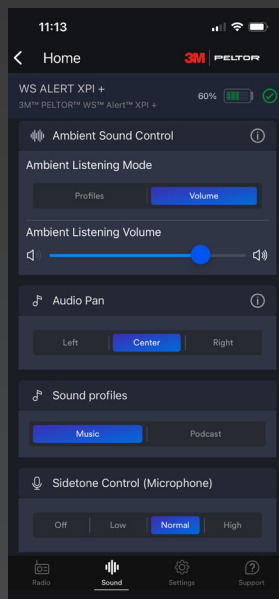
11:13

Home

3M PELTOR

WS ALERT XPI +

3M™ PELTOR™ WS™ Alert™ XPI +

60%

Ambient Sound Control

Ambient Listening Mode

Profiles

Volume

Ambient Listening Volume

Audio Pan

Left

Center

Right

Sound profiles

Music

Podcast

Sidetone Control (Microphone)

Off

Low

Normal

High

Radio

Sound

Settings

Support